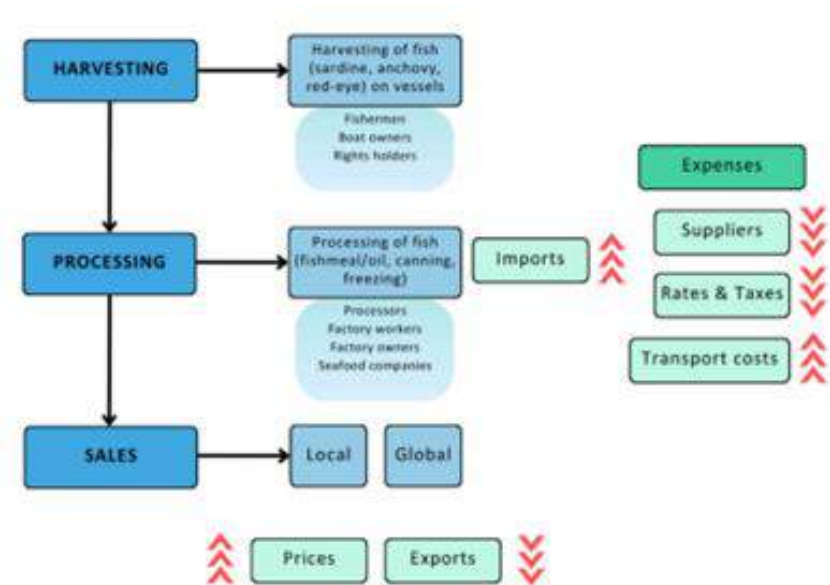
HARVESTING

Harvesting of fish (sardine, anchovy, red-eye) on vessels

Fishermen
Boat owners
Rights holders

Expenses

Suppliers

PROCESSING

Processing of fish (fishmeal/oil, canning, freezing)

Imports

Processors
Factory workers
Factory owners
Seafood companies

Rates & Taxes

Transport costs

SALES

Local

Global

Prices

Exports